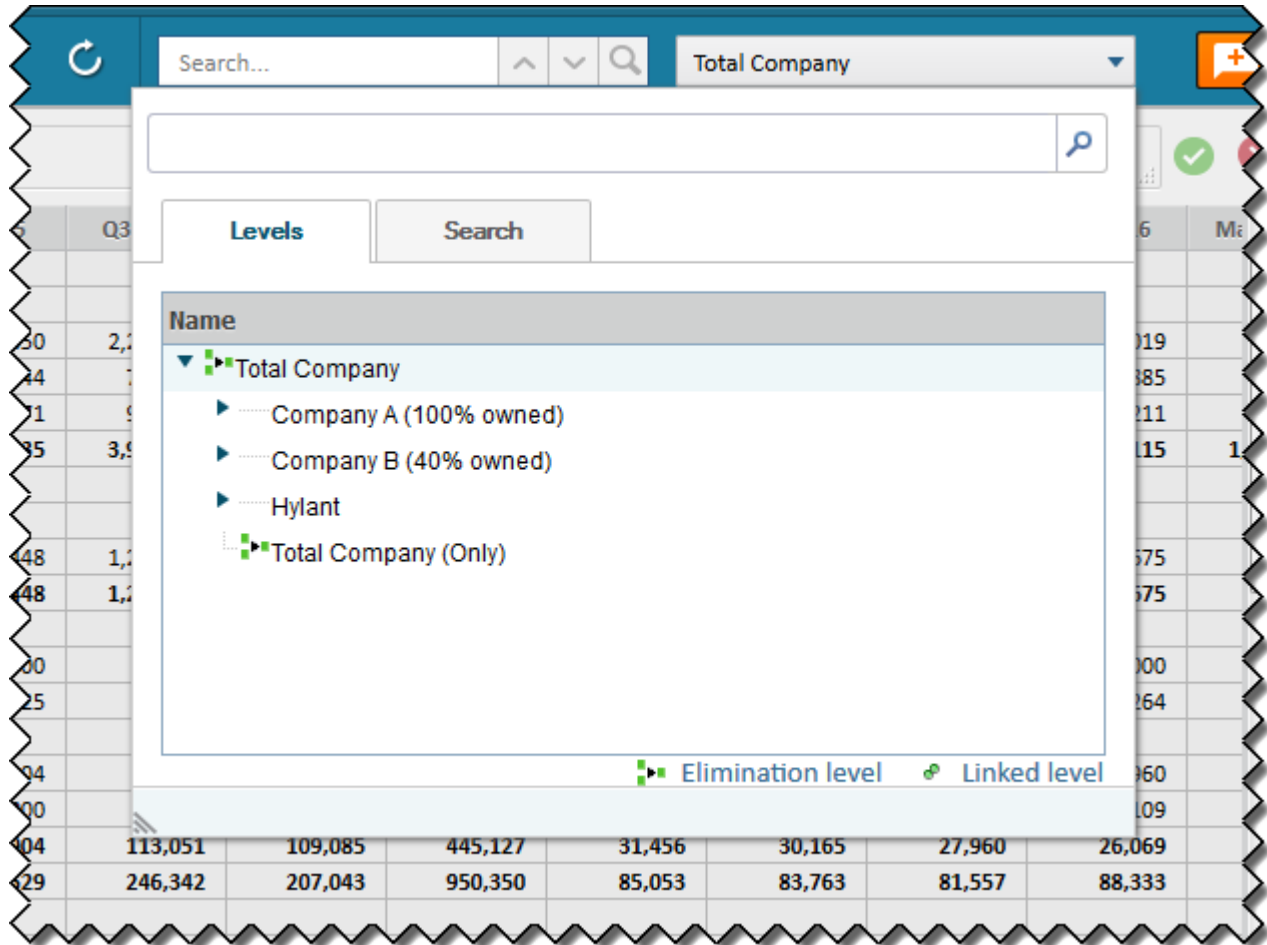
Search...

Total Company

Levels

Search

Name

Total Company

Company A (100% owned)

Company B (40% owned)

Hylant

Total Company (Only)

Elimination level

Linked level

Q3

| 30 | 2,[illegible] | | | | | | 019 | |
| 44 | 7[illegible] | | | | | | 385 | |
| 21 | 9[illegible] | | | | | | 211 | |
| 35 | 3,9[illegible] | | | | | | 115 | 1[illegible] |
| 48 | 1,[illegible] | | | | | | 575 | |
| 48 | 1,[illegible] | | | | | | 575 | |
| 00 | | | | | | | 000 | |
| 25 | | | | | | | 264 | |
| 04 | | | | | | | 960 | |
| 00 | | | | | | | 109 | |
| 04 | 113,051 | 109,085 | 445,127 | 31,456 | 30,165 | 27,960 | 26,069 | |
| 29 | 246,342 | 207,043 | 950,350 | 85,053 | 83,763 | 81,557 | 88,333 | |